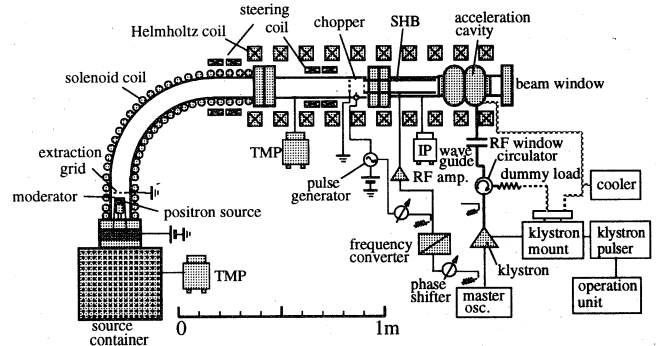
steering coil
Helmholtz coil
chopper
SHB
acceleration cavity
solenoid coil
beam window
TMP
IP
wave guide
RF window
circulator
extraction grid
pulse generator
RF amp.
dummy load
cooler
moderator
positron source
frequency converter
klystron mount
klystron pulser
TMP
phase shifter
klystron
master osc.
operation unit
0
1m
source container